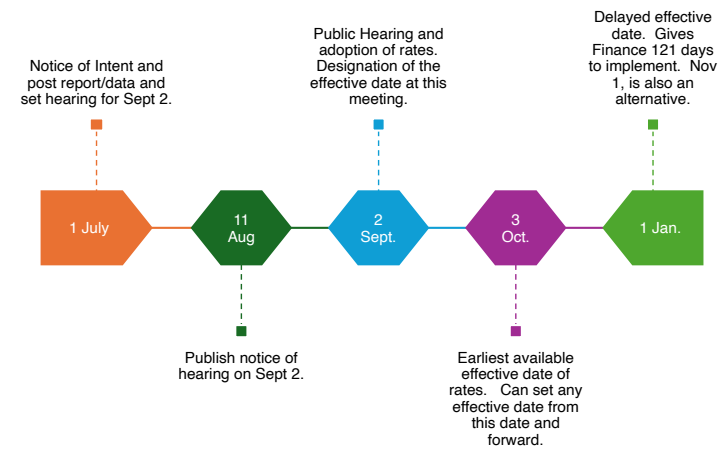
Notice of Intent and post report/data and set hearing for Sept 2.

Public Hearing and adoption of rates. Designation of the effective date at this meeting.

Delayed effective date. Gives Finance 121 days to implement. Nov 1, is also an alternative.

1 July

11 Aug

2 Sept.

3 Oct.

1 Jan.

Publish notice of hearing on Sept 2.

Earliest available effective date of rates. Can set any effective date from this date and forward.